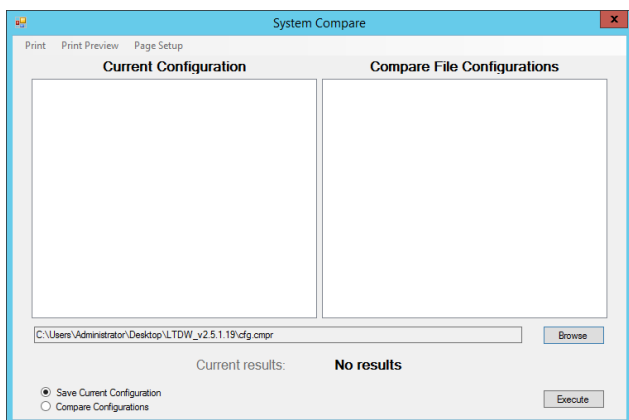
System Compare

Print Print Preview Page Setup

Current Configuration

Compare File Configurations

C:\Users\Administrator\Desktop\LTDW_v2.5.1.19\cfg.cmpr

Browse

Current results: No results

Save Current Configuration
Compare Configurations

Execute